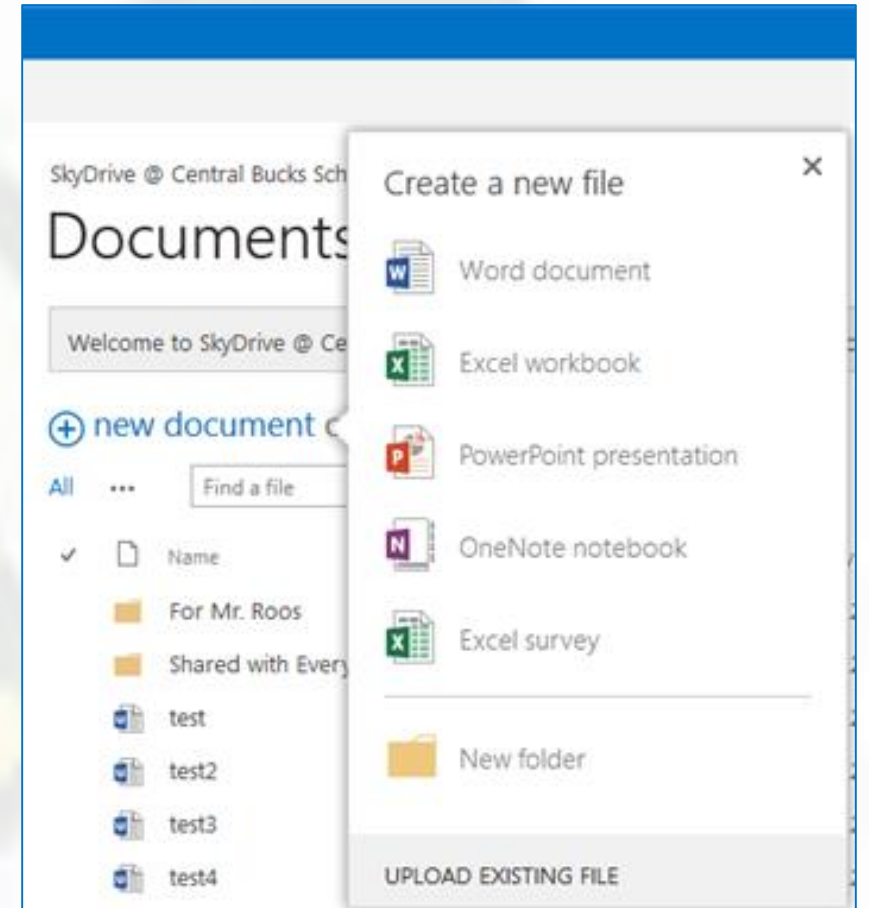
SkyDrive @ Central Bucks Sch

Documents

Welcome to SkyDrive @ Ce

new document

All ••• Find a file

✓ Name

For Mr. Roos

Shared with Every

test

test2

test3

test4

Create a new file

×

Word document

Excel workbook

PowerPoint presentation

OneNote notebook

Excel survey

New folder

UPLOAD EXISTING FILE